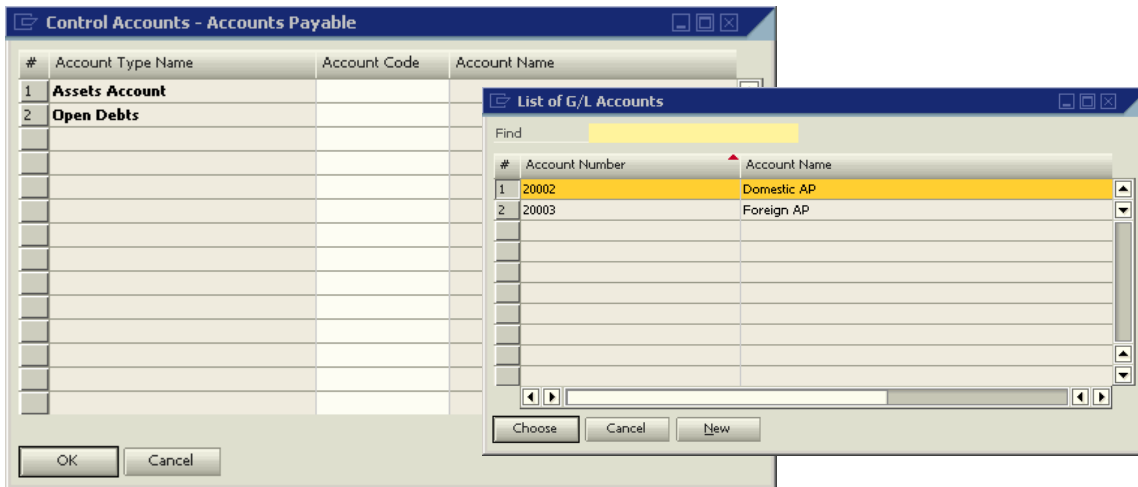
Control Accounts - Accounts Payable

| # | Account Type Name | Account Code | Account Name |
|---|---|---|---|
| 1 | **Assets Account** | | |
| 2 | **Open Debts** | | |

OK Cancel

List of G/L Accounts

Find

| # | Account Number | Account Name |
|---|---|---|
| 1 | 20002 | Domestic AP |
| 2 | 20003 | Foreign AP |

Choose Cancel New